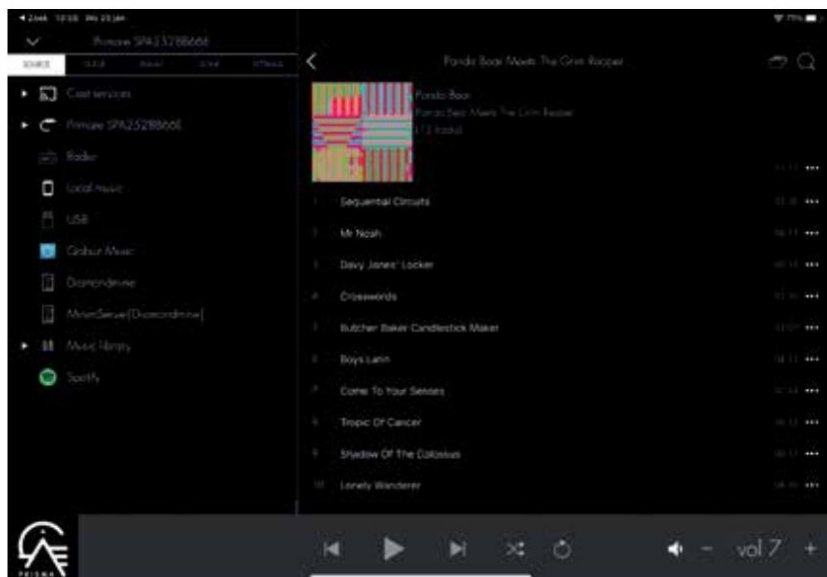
Primare SPA25288666

SOURCE

Cast services

Primare SPA25288666

Radio

Local music

USB

Qobuz Music

Diamondmine

MinimServer[Diamondmine]

Music library

Spotify

Panda Bear Meets The Grim Reaper

Panda Bear

Panda Bear Meets The Grim Reaper

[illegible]

1 Sequential Circuits

2 Mr Noah

3 Davy Jones' Locker

4 Crosswords

5 Butcher Baker Candlestick Maker

6 Boys Latin

7 Come To Your Senses

8 Tropic Of Cancer

9 Shadow Of The Colossus

10 Lonely Wanderer

PRISMA

vol 7